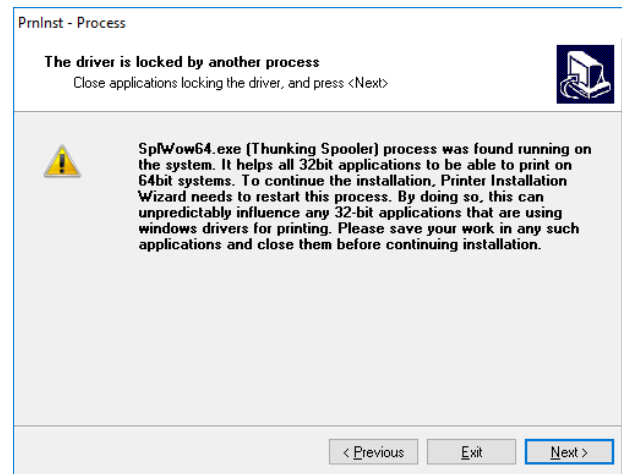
PrnInst - Process

The driver is locked by another process
Close applications locking the driver, and press <Next>

SplWow64.exe (Thunking Spooler) process was found running on the system. It helps all 32bit applications to be able to print on 64bit systems. To continue the installation, Printer Installation Wizard needs to restart this process. By doing so, this can unpredictably influence any 32-bit applications that are using windows drivers for printing. Please save your work in any such applications and close them before continuing installation.

< Previous
Exit
Next >